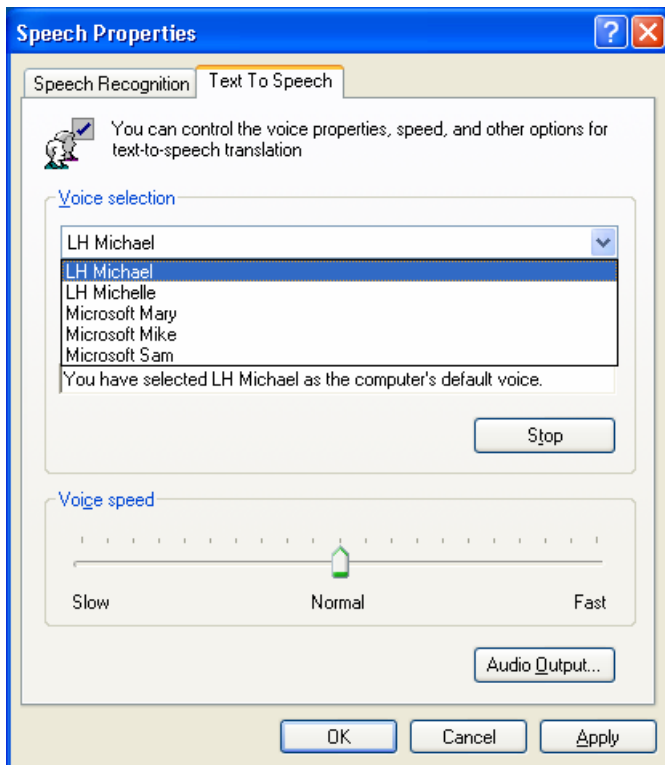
Speech Properties

Speech Recognition
Text To Speech

You can control the voice properties, speed, and other options for text-to-speech translation

Voice selection

LH Michael

LH Michael
LH Michelle
Microsoft Mary
Microsoft Mike
Microsoft Sam

You have selected LH Michael as the computer's default voice.

Stop

Voice speed

Slow
Normal
Fast

Audio Output...

OK
Cancel
Apply